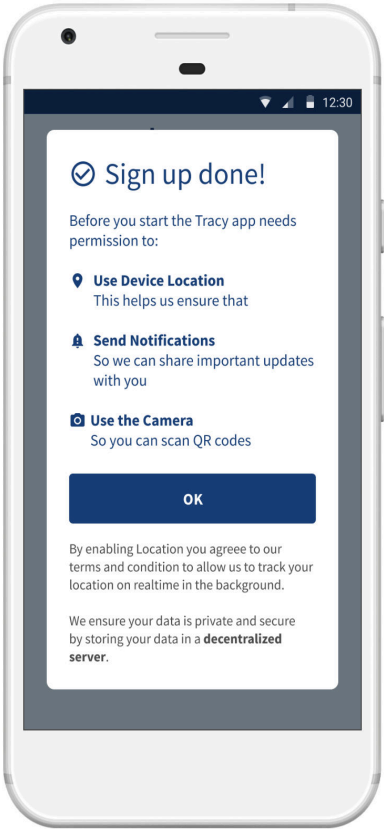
12:30

Sign up done!

Before you start the Tracy app needs permission to:

**Use Device Location**
This helps us ensure that

**Send Notifications**
So we can share important updates with you

**Use the Camera**
So you can scan QR codes

OK

By enabling Location you agree to our terms and condition to allow us to track your location on realtime in the background.

We ensure your data is private and secure by storing your data in a **decentralized server**.